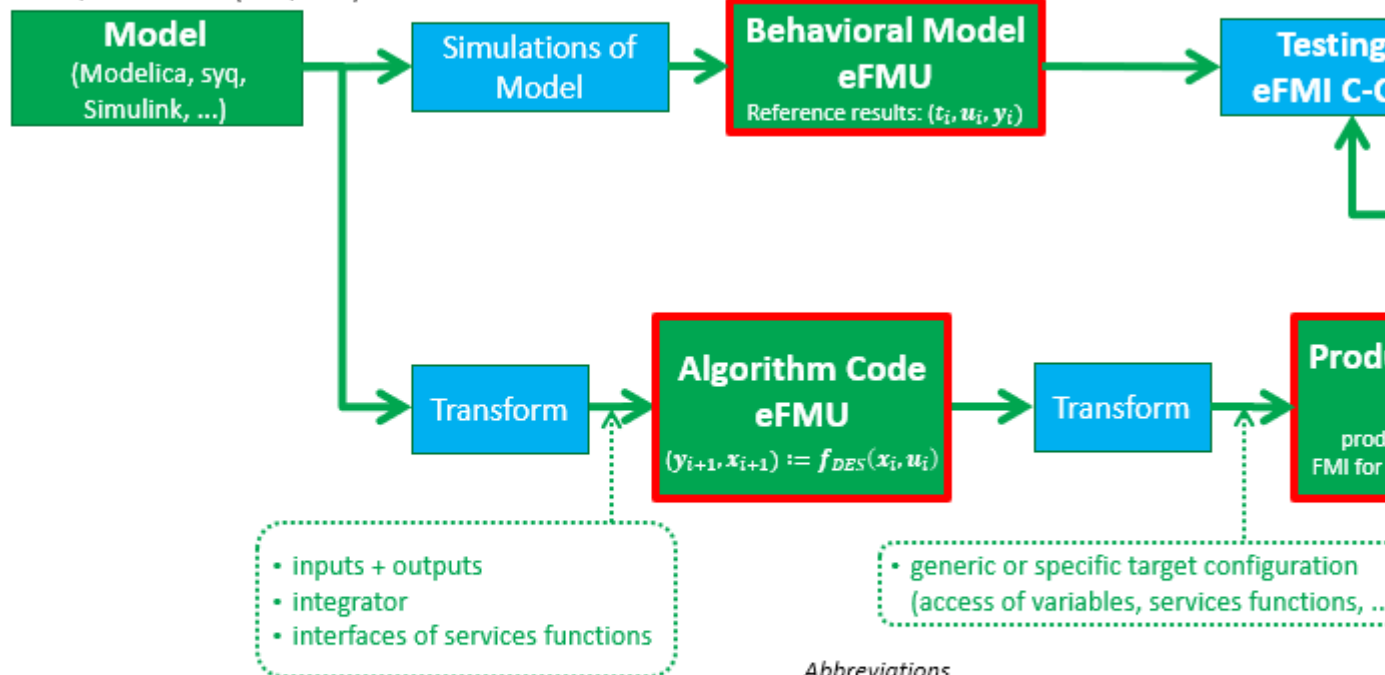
Model
(Modelica, syq, Simulink, ...)

Simulations of Model

Behavioral Model
eFMU
Reference results: $(t_i, u_i, y_i)$

Testing
eFMI C-C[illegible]

Transform

Algorithm Code
eFMU
$(y_{i+1}, x_{i+1}) := f_{DES}(x_i, u_i)$

Transform

Prod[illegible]
prod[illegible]
FMI for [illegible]

• inputs + outputs
• integrator
• interfaces of services functions

• generic or specific target configuration
(access of variables, services functions, ..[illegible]

Abbreviations